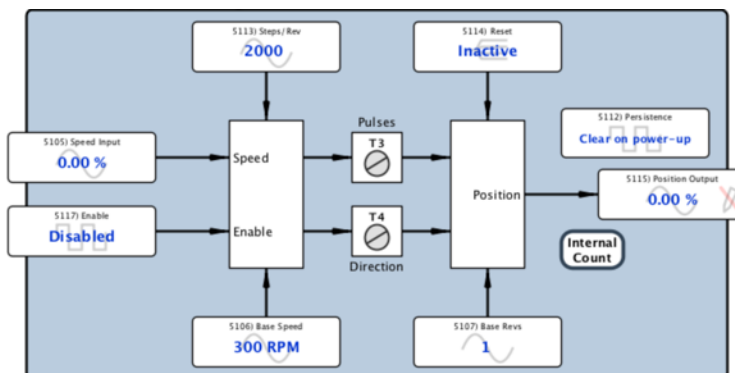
5113) Steps/Rev
2000

5114) Reset
Inactive

5112) Persistence
Clear on power-up

5105) Speed Input
0.00 %

Speed

Pulses
T3

Position

5115) Position Output
0.00 %

5117) Enable
Disabled

Enable

T4
Direction

Internal Count

5106) Base Speed
300 RPM

5107) Base Revs
1